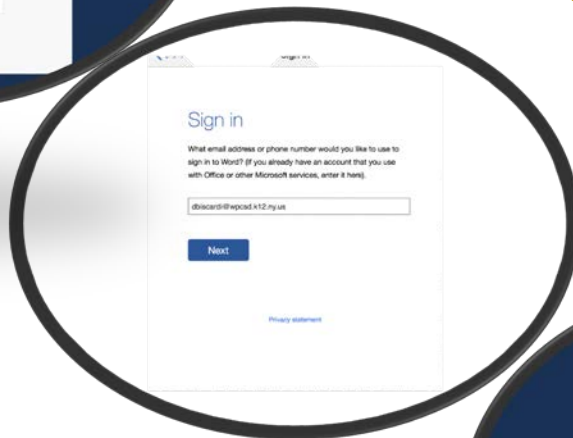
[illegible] Sign in

Sign in

What email address or phone number would you like to use to sign in to Word? (If you already have an account that you use with Office or other Microsoft services, enter it here).

dbiscardi@wpcsd.k12.ny.us

Next

Privacy statement